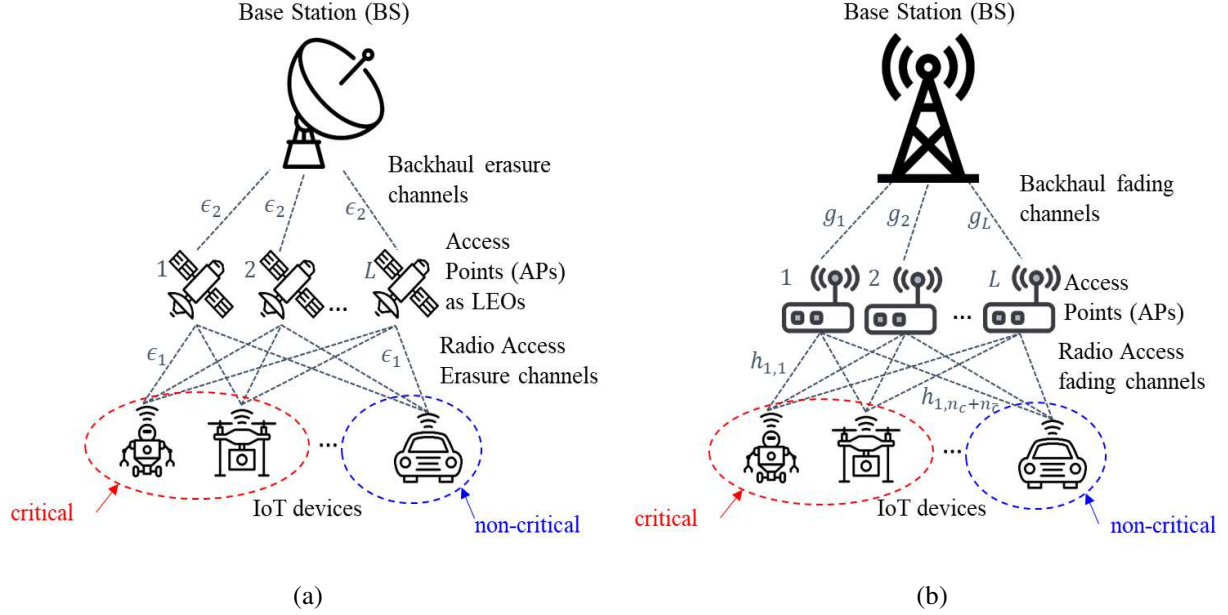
Base Station (BS)

Backhaul erasure channels

$\epsilon_2$ $\epsilon_2$ $\epsilon_2$

Access Points (APs) as LEOs

1 2 ... $L$

$\epsilon_1$ $\epsilon_1$

Radio Access Erasure channels

...

critical

IoT devices

non-critical

(a)

Base Station (BS)

Backhaul fading channels

$g_1$ $g_2$ $g_L$

1 2 ... $L$

Access Points (APs)

Radio Access fading channels

$h_{1,1}$

$h_{1,n_c+n_{\bar{c}}}$

...

critical

IoT devices

non-critical

(b)